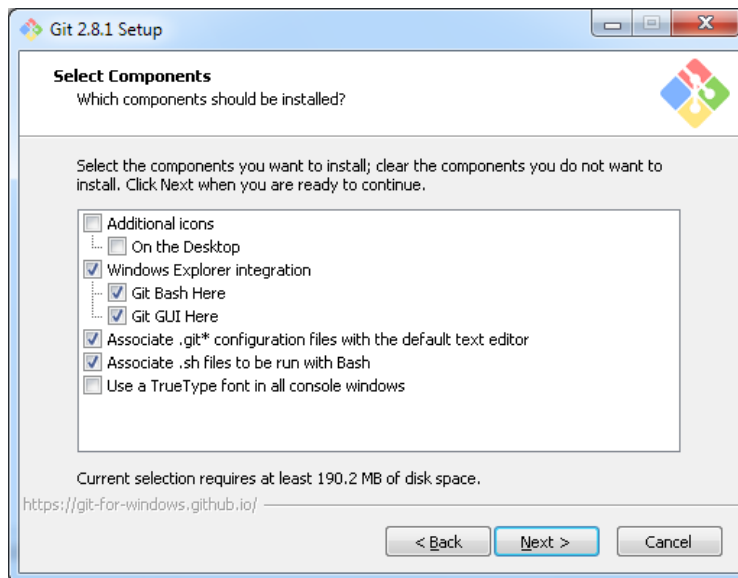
Git 2.8.1 Setup

Select Components
Which components should be installed?

Select the components you want to install; clear the components you do not want to install. Click Next when you are ready to continue.

Additional icons
On the Desktop
Windows Explorer integration
Git Bash Here
Git GUI Here
Associate .git* configuration files with the default text editor
Associate .sh files to be run with Bash
Use a TrueType font in all console windows

Current selection requires at least 190.2 MB of disk space.

https://git-for-windows.github.io/

< Back
Next >
Cancel